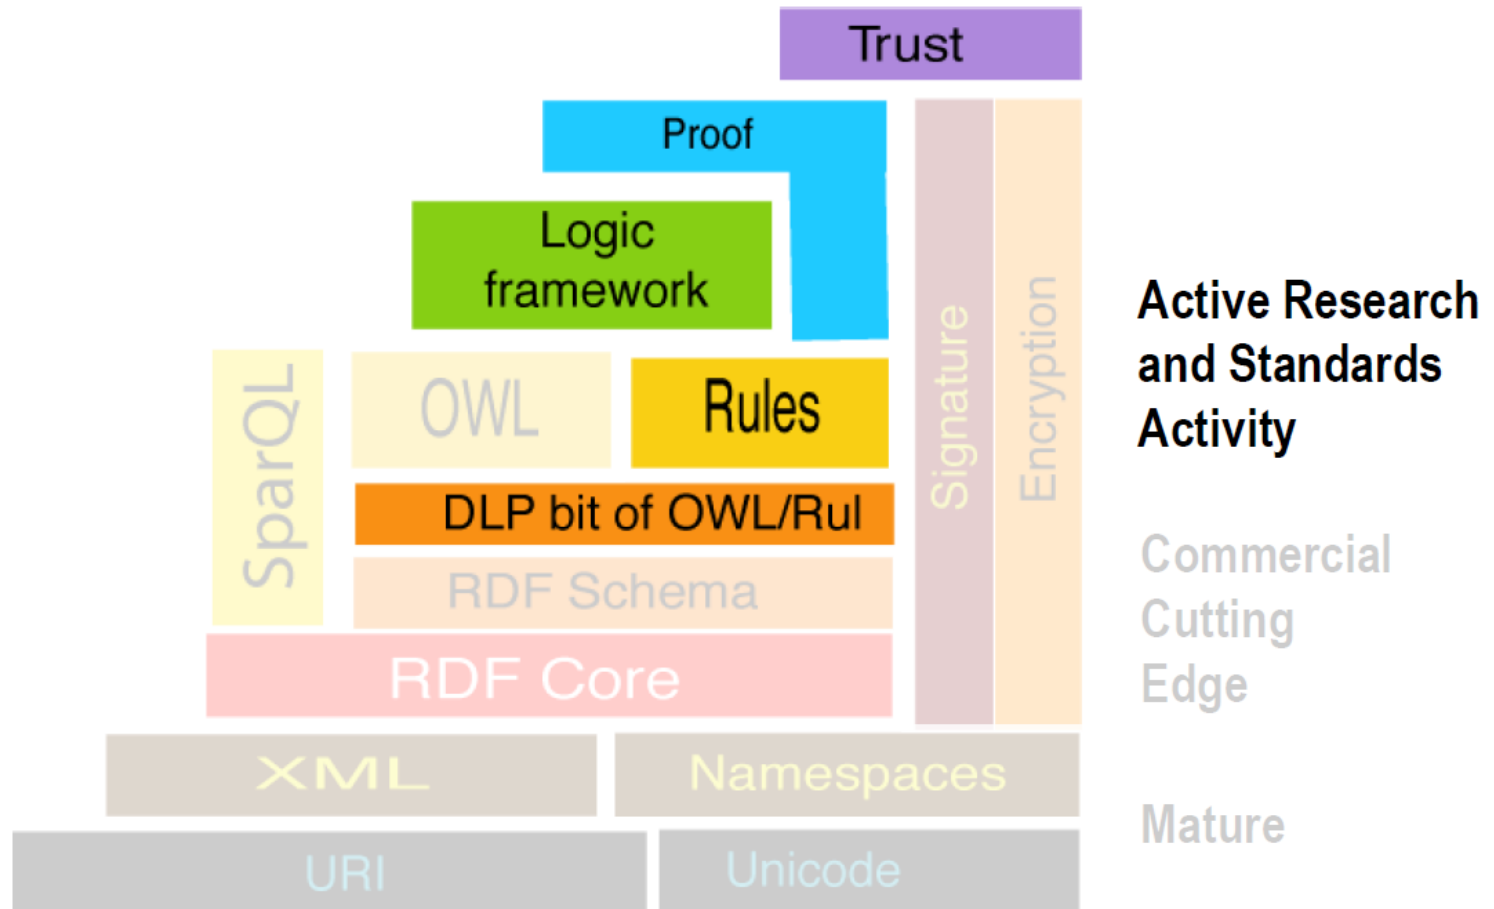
Trust

Proof

Logic framework

SparQL

OWL

Rules

DLP bit of OWL/Rul

RDF Schema

RDF Core

Signature

Encryption

XML

Namespaces

URI

Unicode

Active Research and Standards Activity

Commercial Cutting Edge

Mature